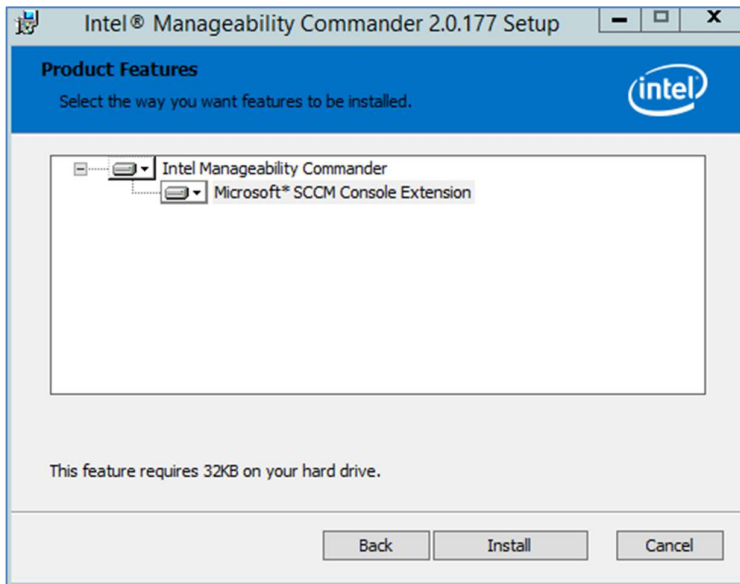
Intel® Manageability Commander 2.0.177 Setup

Product Features

Select the way you want features to be installed.

intel

Intel Manageability Commander

Microsoft* SCCM Console Extension

This feature requires 32KB on your hard drive.

Back

Install

Cancel